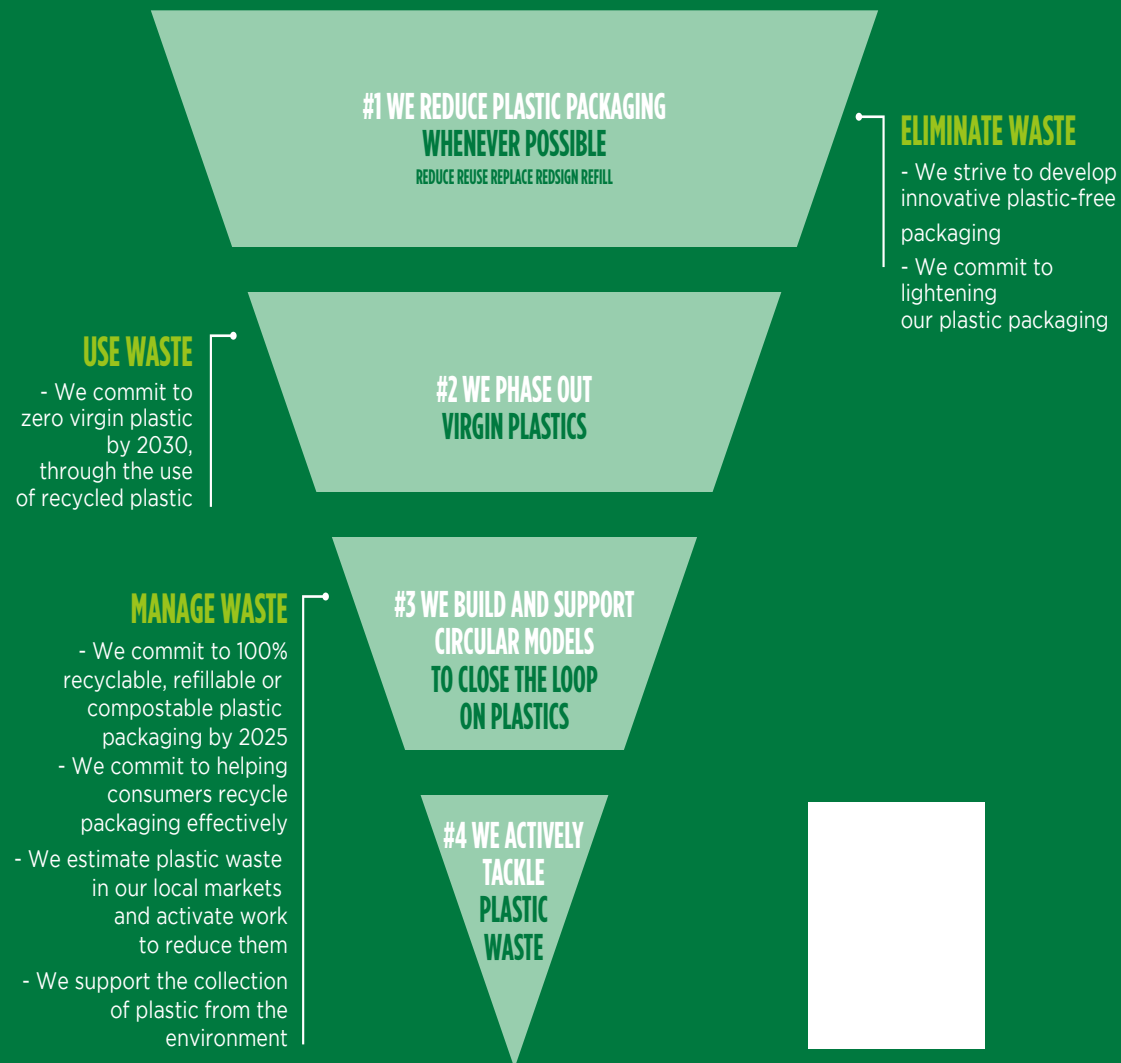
#1 WE REDUCE PLASTIC PACKAGING WHENEVER POSSIBLE
REDUCE REUSE REPLACE REDSIGN REFILL

ELIMINATE WASTE
- We strive to develop innovative plastic-free packaging
- We commit to lightening our plastic packaging

USE WASTE
- We commit to zero virgin plastic by 2030, through the use of recycled plastic

#2 WE PHASE OUT VIRGIN PLASTICS

MANAGE WASTE
- We commit to 100% recyclable, refillable or compostable plastic packaging by 2025
- We commit to helping consumers recycle packaging effectively
- We estimate plastic waste in our local markets and activate work to reduce them
- We support the collection of plastic from the environment

#3 WE BUILD AND SUPPORT CIRCULAR MODELS TO CLOSE THE LOOP ON PLASTICS

#4 WE ACTIVELY TACKLE PLASTIC WASTE